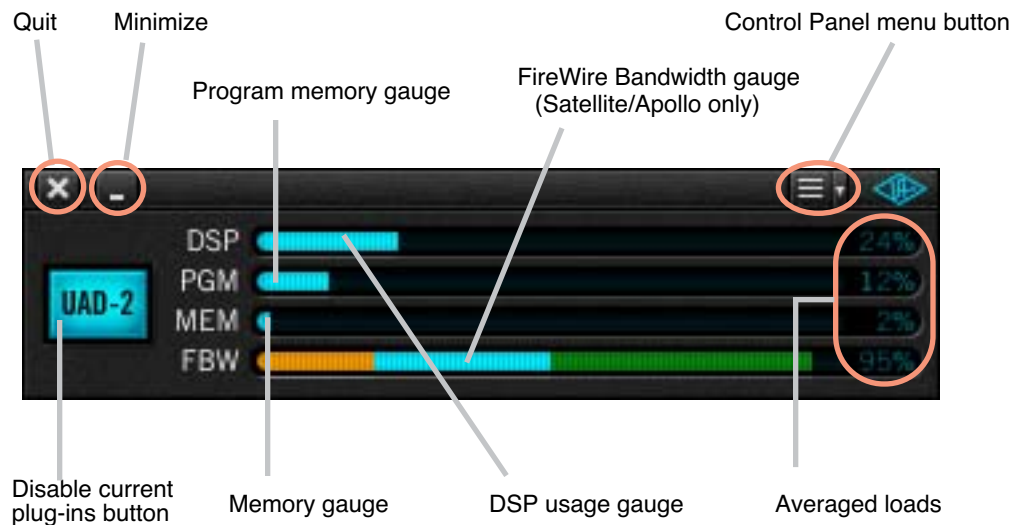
Quit
Minimize
Control Panel menu button
Program memory gauge
FireWire Bandwidth gauge (Satellite/Apollo only)
UAD-2
DSP
PGM
MEM
FBW
24%
12%
2%
95%
Disable current plug-ins button
Memory gauge
DSP usage gauge
Averaged loads